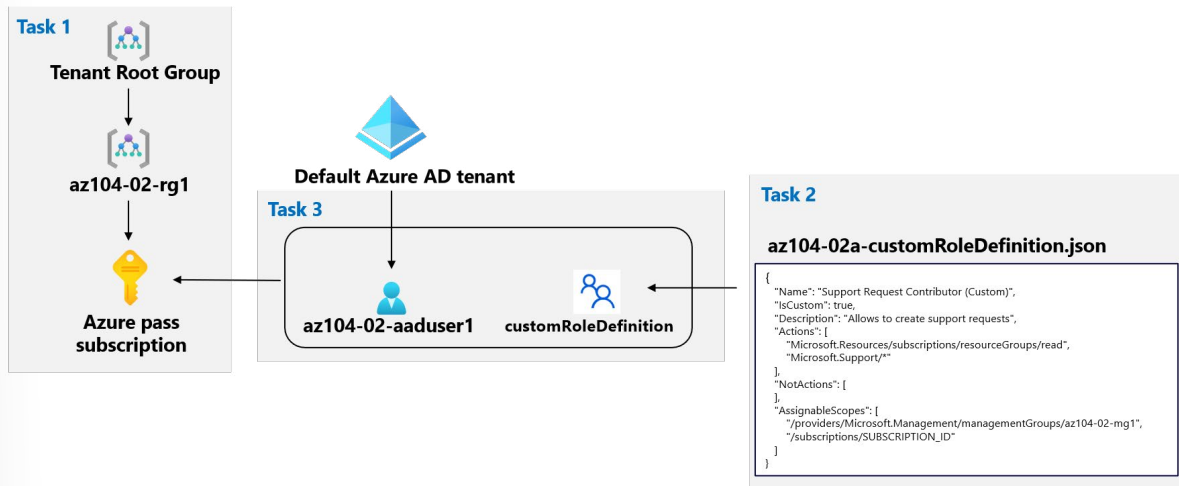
Task 1

Tenant Root Group

az104-02-rg1

Azure pass subscription

Default Azure AD tenant

Task 3

az104-02-aaduser1

customRoleDefinition

Task 2

az104-02a-customRoleDefinition.json

{
"Name": "Support Request Contributor (Custom)",
"IsCustom": true,
"Description": "Allows to create support requests",
"Actions": [
"Microsoft.Resources/subscriptions/resourceGroups/read",
"Microsoft.Support/*"
],
"NotActions": [
],
"AssignableScopes": [
"/providers/Microsoft.Management/managementGroups/az104-02-mg1",
"/subscriptions/SUBSCRIPTION_ID"
]
}